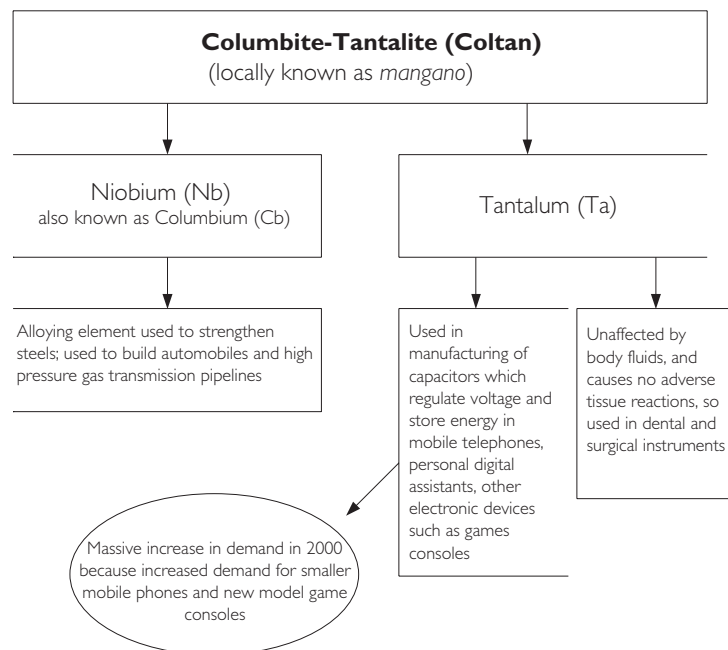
**Columbite-Tantalite (Coltan)**
(locally known as *mangano*)

Niobium (Nb)
also known as Columbium (Cb)

Tantalum (Ta)

Alloying element used to strengthen steels; used to build automobiles and high pressure gas transmission pipelines

Used in manufacturing of capacitors which regulate voltage and store energy in mobile telephones, personal digital assistants, other electronic devices such as games consoles

Unaffected by body fluids, and causes no adverse tissue reactions, so used in dental and surgical instruments

Massive increase in demand in 2000 because increased demand for smaller mobile phones and new model game consoles